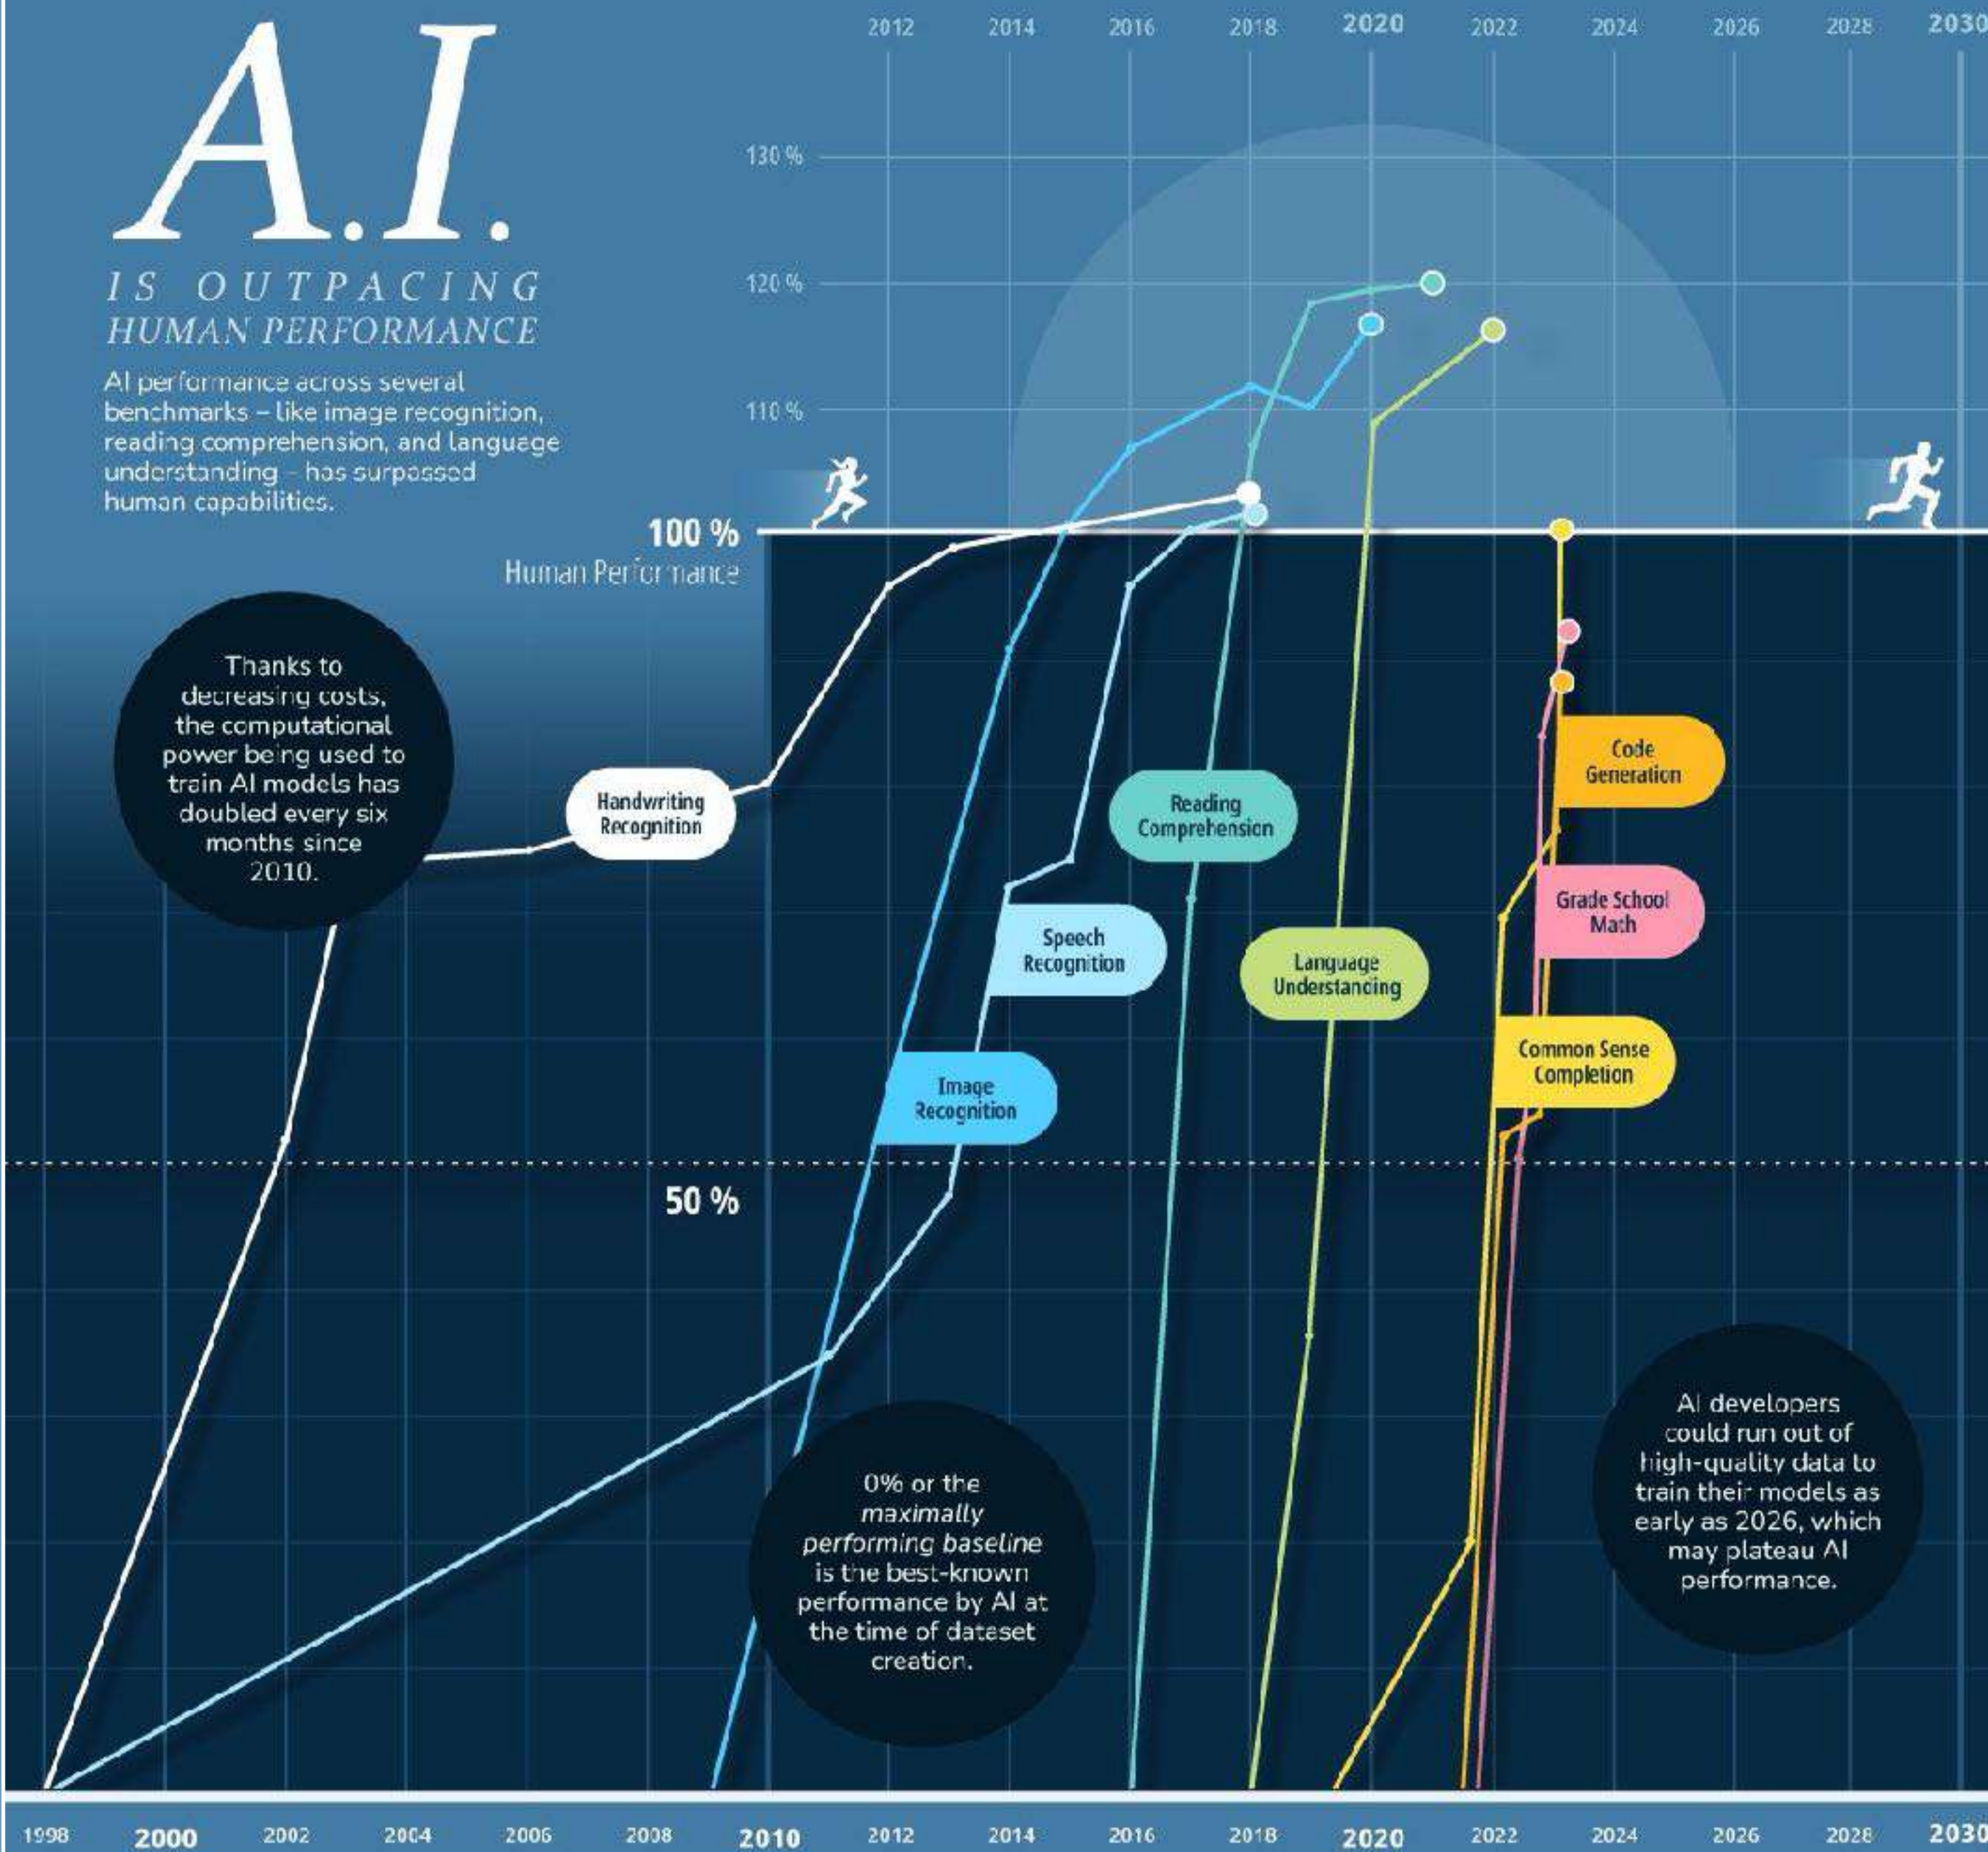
A.I.

IS OUTPACING HUMAN PERFORMANCE

AI performance across several benchmarks – like image recognition, reading comprehension, and language understanding – has surpassed human capabilities.

2012 2014 2016 2018 2020 2022 2024 2026 2028 2030

130 %

120 %

110 %

100 %
Human Performance

50 %

Thanks to decreasing costs, the computational power being used to train AI models has doubled every six months since 2010.

Handwriting Recognition

Speech Recognition

Image Recognition

Reading Comprehension

Language Understanding

Code Generation

Grade School Math

Common Sense Completion

0% or the *maximally performing baseline* is the best-known performance by AI at the time of dataset creation.

AI developers could run out of high-quality data to train their models as early as 2026, which may plateau AI performance.

1998 2000 2002 2004 2006 2008 2010 2012 2014 2016 2018 2020 2022 2024 2026 2028 2030